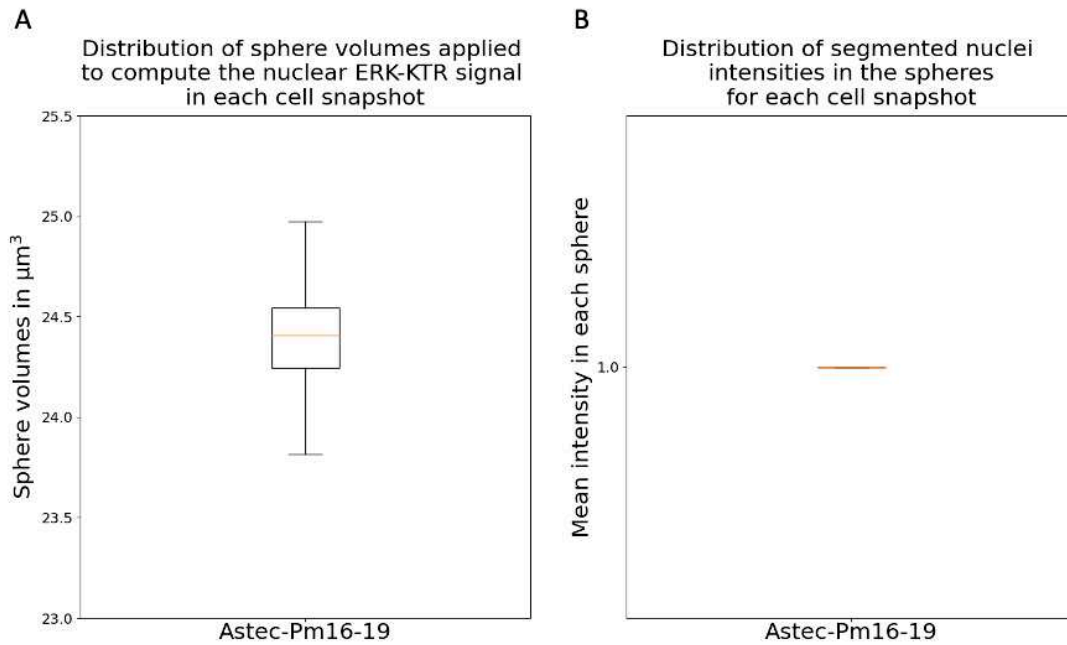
A

Distribution of sphere volumes applied to compute the nuclear ERK-KTR signal in each cell snapshot

25.5
25.0
24.5
24.0
23.5
23.0

Sphere volumes in $\mu m^3$

Astec-Pm16-19

B

Distribution of segmented nuclei intensities in the spheres for each cell snapshot

1.0

Mean intensity in each sphere

Astec-Pm16-19